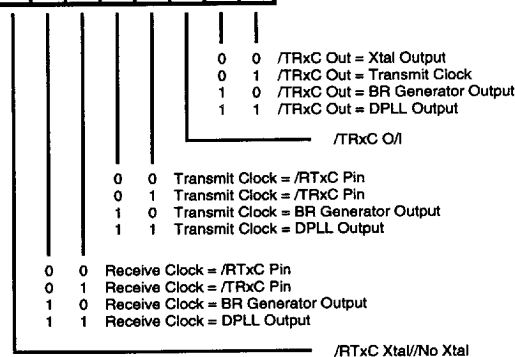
0 0 /TRxC Out = Xtal Output
0 1 /TRxC Out = Transmit Clock
1 0 /TRxC Out = BR Generator Output
1 1 /TRxC Out = DPLL Output

/TRxC O/I

0 0 Transmit Clock = /RTxC Pin
0 1 Transmit Clock = /TRxC Pin
1 0 Transmit Clock = BR Generator Output
1 1 Transmit Clock = DPLL Output

0 0 Receive Clock = /RTxC Pin
0 1 Receive Clock = /TRxC Pin
1 0 Receive Clock = BR Generator Output
1 1 Receive Clock = DPLL Output

/RTxC Xtal/No Xtal